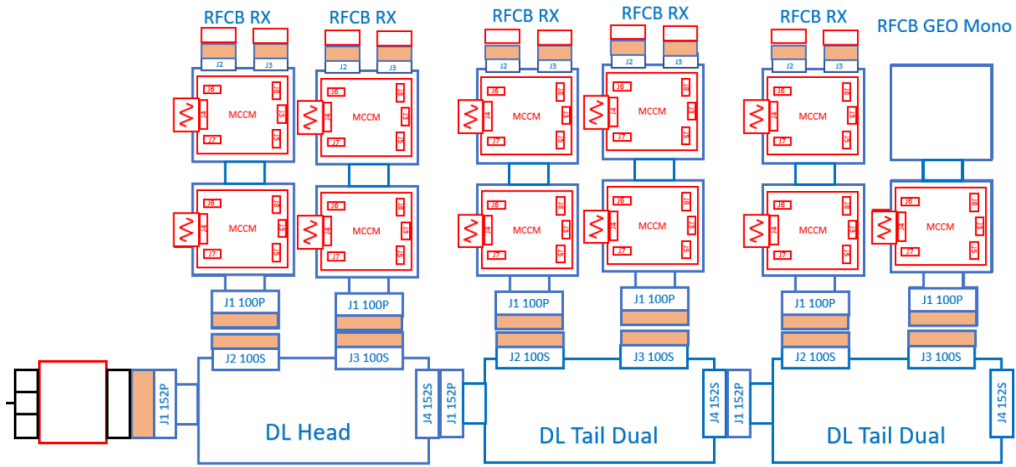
RFCB RX RFCB RX RFCB RX RFCB RX RFCB RX RFCB GEO Mono

J2 J3 J2 J3 J2 J3 J2 J3 J2 J3

MCCM MCCM MCCM MCCM MCCM

MCCM MCCM MCCM MCCM MCCM MCCM

J1 100P J1 100P J1 100P J1 100P J1 100P J1 100P

J2 100S J3 100S J2 100S J3 100S J2 100S J3 100S

J1 152P DL Head J4 152S J1 152P DL Tail Dual J4 152S J1 152P DL Tail Dual J4 152S